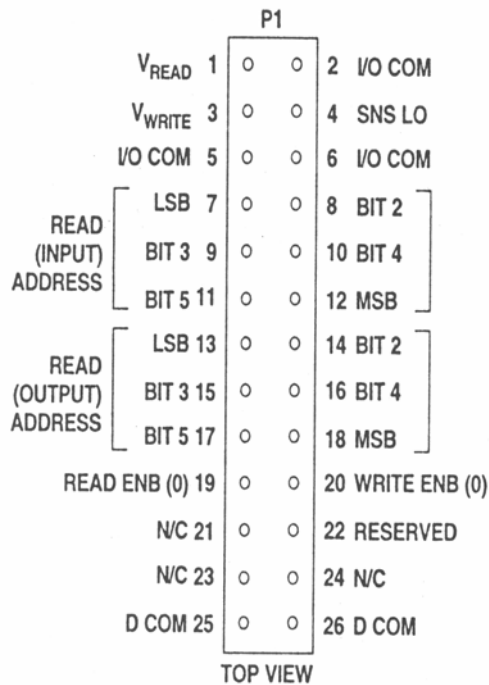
P1

$V_{READ}$ 1
2 I/O COM

$V_{WRITE}$ 3
4 SNS LO

I/O COM 5
6 I/O COM

READ (INPUT) ADDRESS

LSB 7
8 BIT 2

BIT 3 9
10 BIT 4

BIT 5 11
12 MSB

READ (OUTPUT) ADDRESS

LSB 13
14 BIT 2

BIT 3 15
16 BIT 4

BIT 5 17
18 MSB

READ ENB (0) 19
20 WRITE ENB (0)

N/C 21
22 RESERVED

N/C 23
24 N/C

D COM 25
26 D COM

TOP VIEW